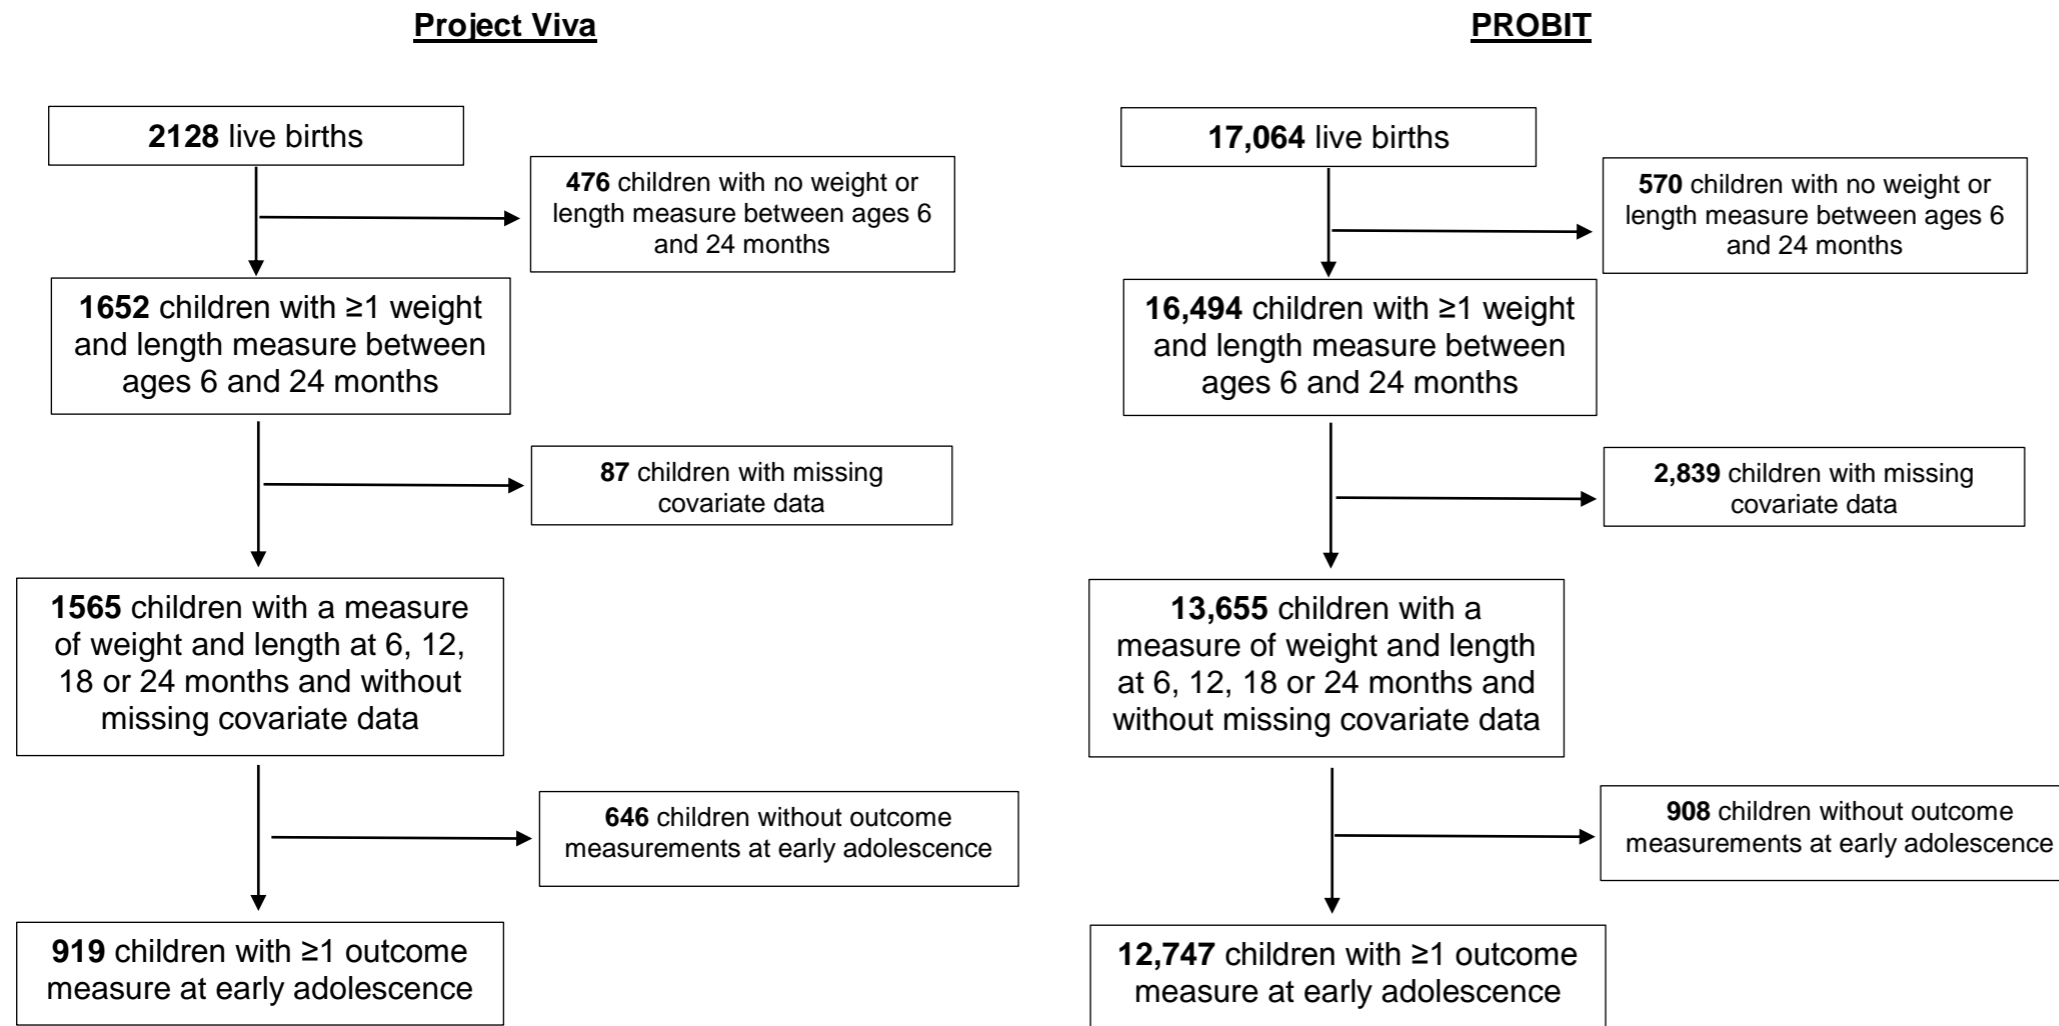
Project Viva

2128 live births

476 children with no weight or length measure between ages 6 and 24 months

1652 children with ≥1 weight and length measure between ages 6 and 24 months

87 children with missing covariate data

1565 children with a measure of weight and length at 6, 12, 18 or 24 months and without missing covariate data

646 children without outcome measurements at early adolescence

919 children with ≥1 outcome measure at early adolescence

PROBIT

17,064 live births

570 children with no weight or length measure between ages 6 and 24 months

16,494 children with ≥1 weight and length measure between ages 6 and 24 months

2,839 children with missing covariate data

13,655 children with a measure of weight and length at 6, 12, 18 or 24 months and without missing covariate data

908 children without outcome measurements at early adolescence

12,747 children with ≥1 outcome measure at early adolescence